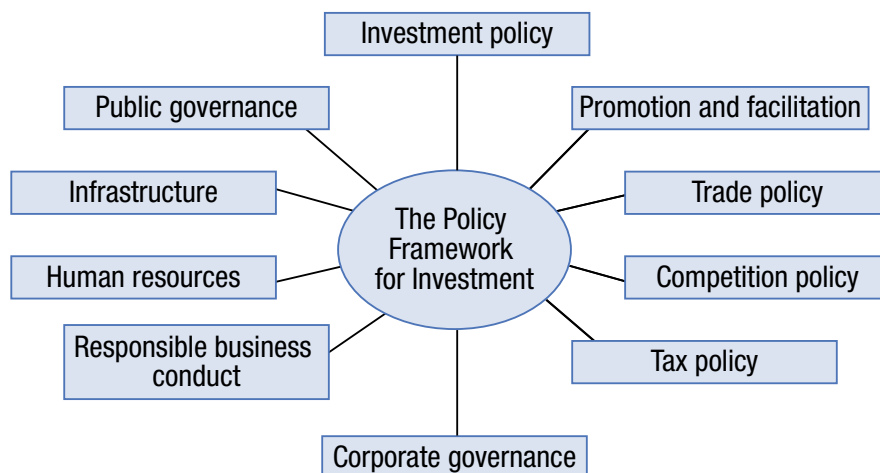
Investment policy

Public governance

Promotion and facilitation

Infrastructure

The Policy Framework for Investment

Trade policy

Human resources

Competition policy

Responsible business conduct

Tax policy

Corporate governance